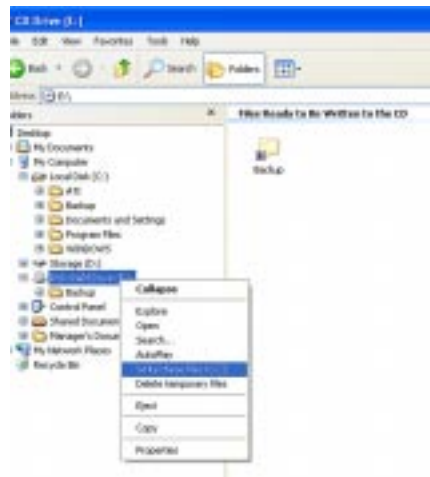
CD Drive (E:)

File Edit View Favorites Tools Help

Back Search Folders

Address E:\

Folders ×

Desktop
My Documents
My Computer
Local Disk (C:)
ATI
Backup
Documents and Settings
Program Files
WINDOWS
Storage (D:)
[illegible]
Backup
Control Panel
Shared Documents
Manager's Documents
My Network Places
Recycle Bin

Files Ready to Be Written to the CD

Backup

Collapse
Explore
Open
Search...
AutoPlay
Write these files to CD
Delete temporary files
Eject
Copy
Properties